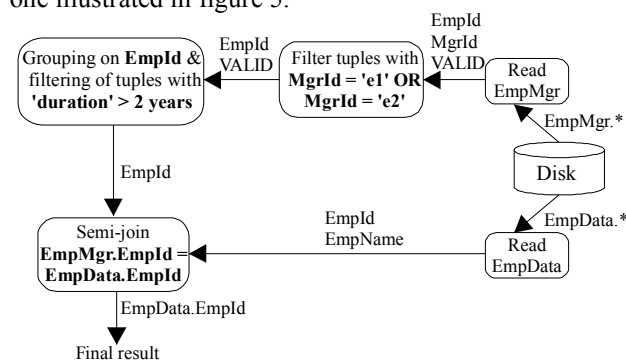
one illustrated in figure 5.

Grouping on EmpId & filtering of tuples with 'duration' > 2 years

EmpId VALID

Filter tuples with MgrId = 'e1' OR MgrId = 'e2'

EmpId MgrId VALID

Read EmpMgr

EmpMgr.*

Disk

EmpData.*

EmpId

Semi-join EmpMgr.EmpId = EmpData.EmpId

EmpId EmpName

Read EmpData

EmpData.EmpId

Final result